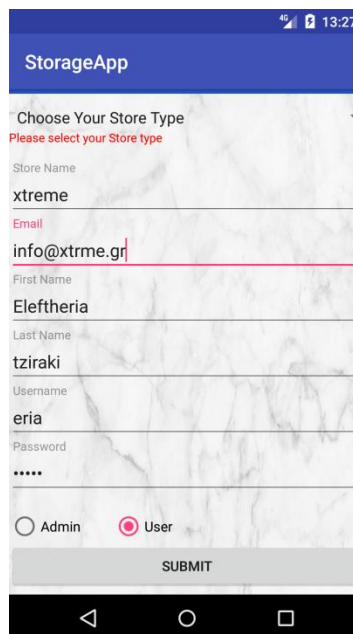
4G 13:27

StorageApp

Choose Your Store Type
Please select your Store type

Store Name
xtreme

Email
info@xtrme.gr

First Name
Eleftheria

Last Name
tziraki

Username
eria

Password
•••••

Admin
User

SUBMIT